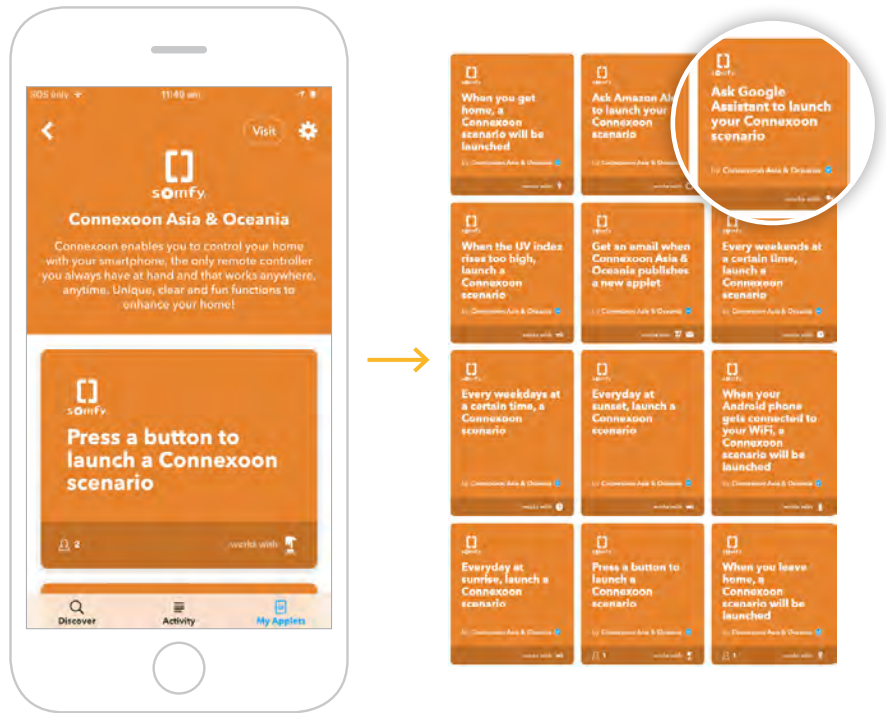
iOS only 11:40 am

Visit

somfy

Connexoon Asia & Oceania

Connexoon enables you to control your home with your smartphone, the only remote controller you always have at hand and that works anywhere, anytime. Unique, clear and fun functions to enhance your home!

somfy

Press a button to launch a Connexoon scenario

2 works with

Discover Activity My Applets

When you get home, a Connexoon scenario will be launched
by Connexoon Asia & Oceania
works with

Ask Amazon Alexa to launch your Connexoon scenario
by Connexoon Asia & Oceania
works with

Ask Google Assistant to launch your Connexoon scenario
by Connexoon Asia & Oceania
works with

When the UV index rises too high, launch a Connexoon scenario
by Connexoon Asia & Oceania
works with

Get an email when Connexoon Asia & Oceania publishes a new applet
by Connexoon Asia & Oceania
works with

Every weekends at a certain time, launch a Connexoon scenario
by Connexoon Asia & Oceania
works with

Every weekdays at a certain time, a Connexoon scenario
by Connexoon Asia & Oceania
works with

Everyday at sunset, launch a Connexoon scenario
by Connexoon Asia & Oceania
works with

When your Android phone gets connected to your WiFi, a Connexoon scenario will be launched
by Connexoon Asia & Oceania
works with

Everyday at sunrise, launch a Connexoon scenario
by Connexoon Asia & Oceania
works with

Press a button to launch a Connexoon scenario
by Connexoon Asia & Oceania
1 works with

When you leave home, a Connexoon scenario will be launched
by Connexoon Asia & Oceania
1 works with